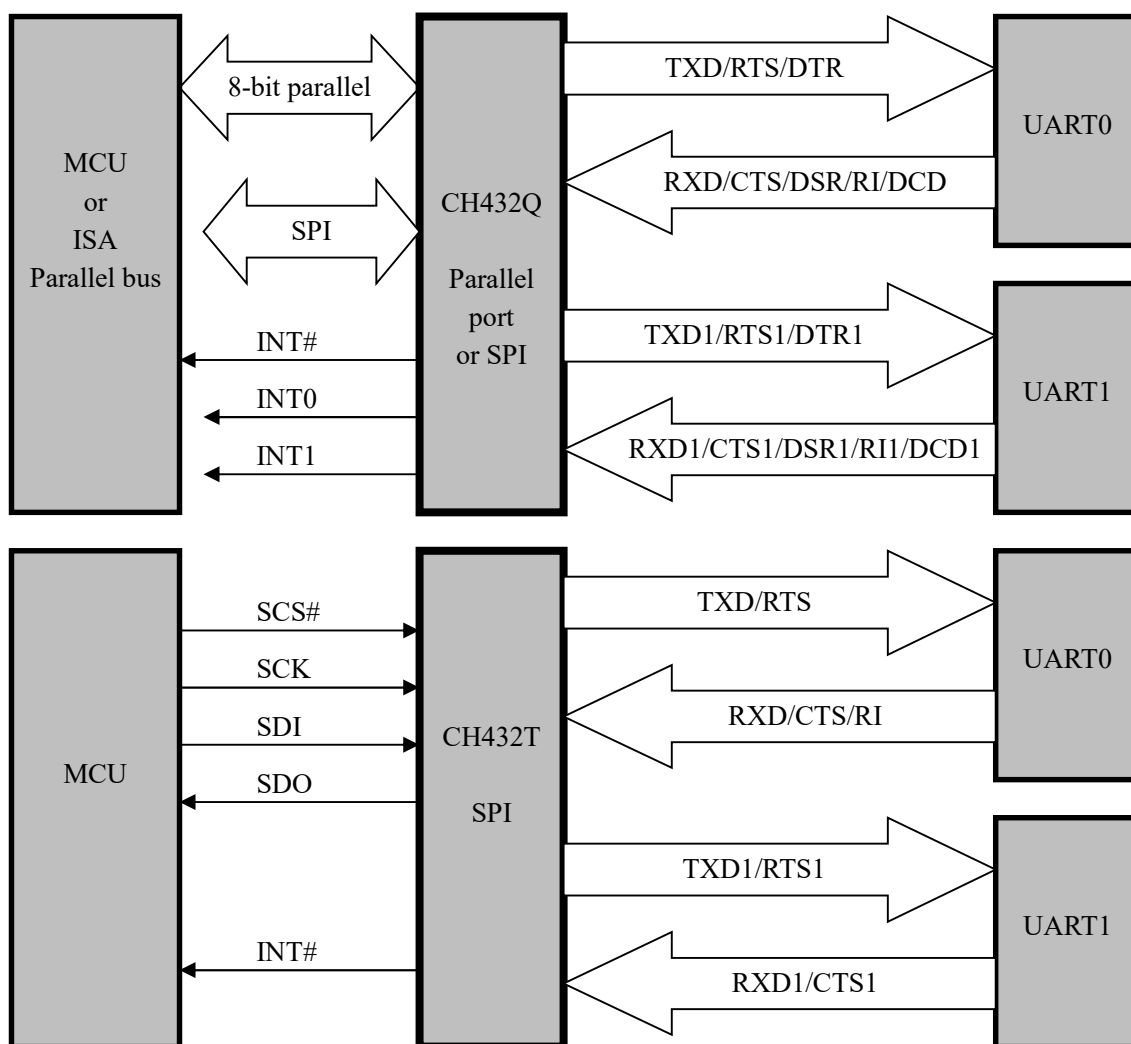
MCU
or
ISA
Parallel bus

8-bit parallel

SPI

INT#

INT0

INT1

CH432Q

Parallel
port
or SPI

TXD/RTS/DTR

RXD/CTS/DSR/RI/DCD

TXD1/RTS1/DTR1

RXD1/CTS1/DSR1/RI1/DCD1

UART0

UART1

MCU

SCS#

SCK

SDI

SDO

INT#

CH432T

SPI

TXD/RTS

RXD/CTS/RI

TXD1/RTS1

RXD1/CTS1

UART0

UART1